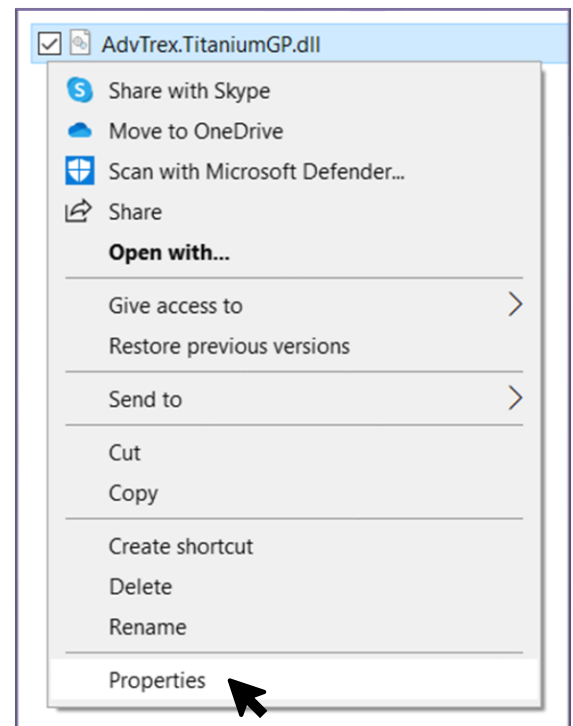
AdvTrex.TitaniumGP.dll

Share with Skype
Move to OneDrive
Scan with Microsoft Defender...
Share
**Open with...**

Give access to
Restore previous versions

Send to

Cut
Copy

Create shortcut
Delete
Rename

Properties